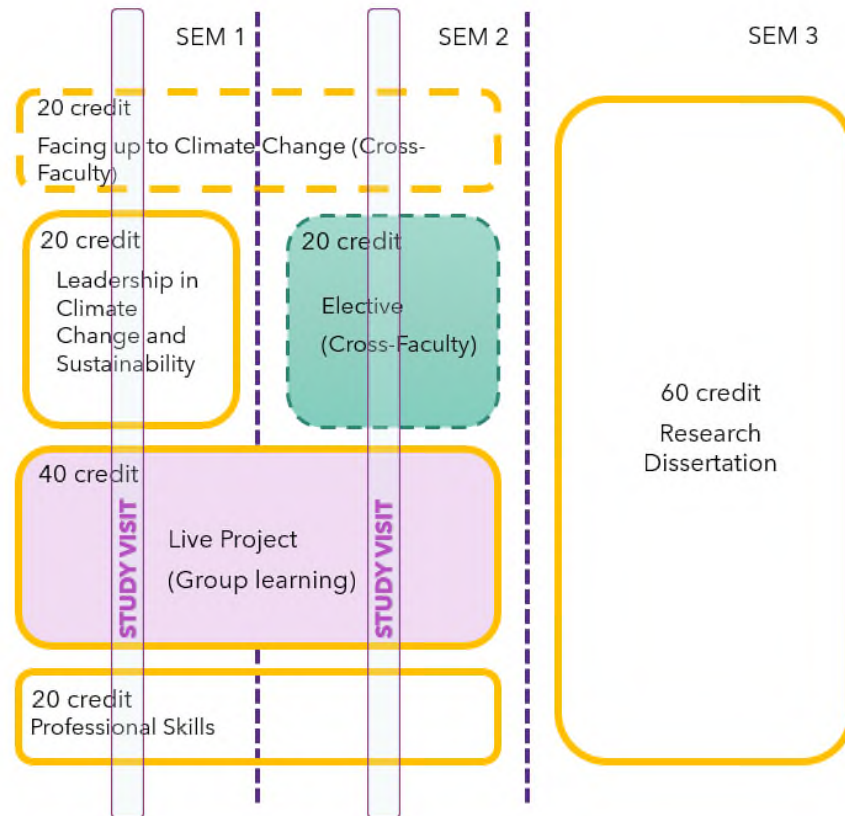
SEM 1

SEM 2

SEM 3

20 credit
Facing up to Climate Change (Cross-Faculty)

20 credit
Leadership in Climate Change and Sustainability

20 credit
Elective
(Cross-Faculty)

60 credit
Research Dissertation

40 credit
Live Project
(Group learning)

STUDY VISIT

STUDY VISIT

20 credit
Professional Skills